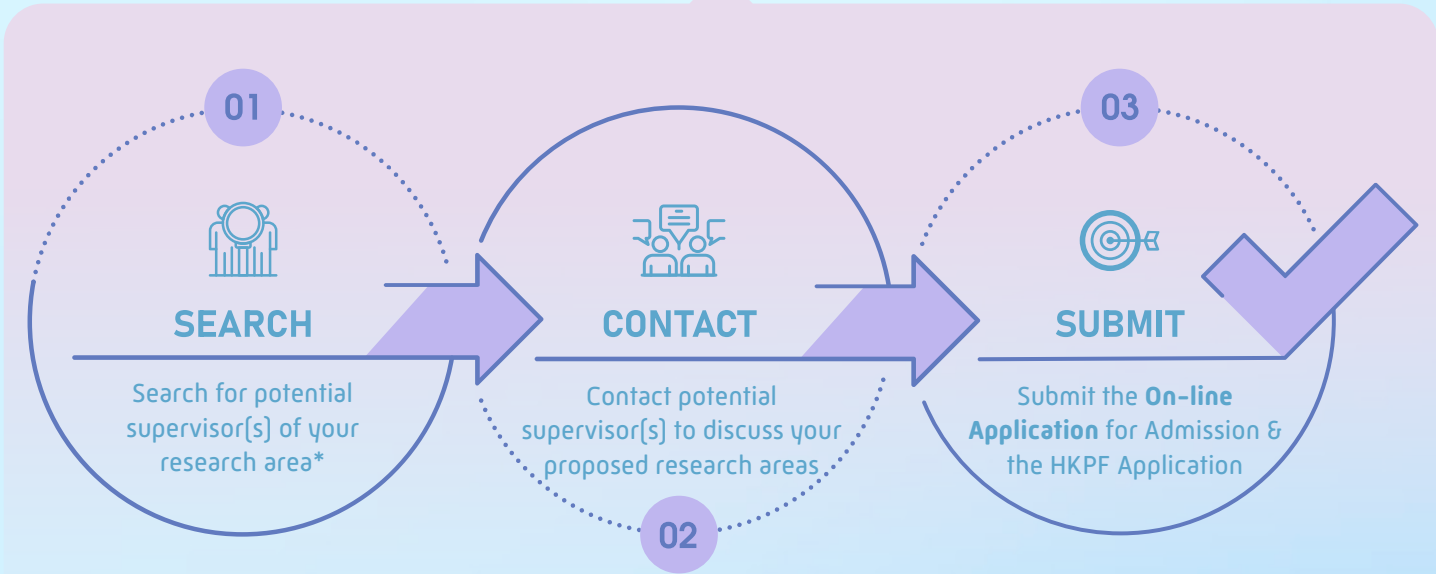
01

SEARCH

Search for potential supervisor(s) of your research area*

CONTACT

Contact potential supervisor(s) to discuss your proposed research areas

02

03

SUBMIT

Submit the **On-line Application** for Admission & the HKPF Application